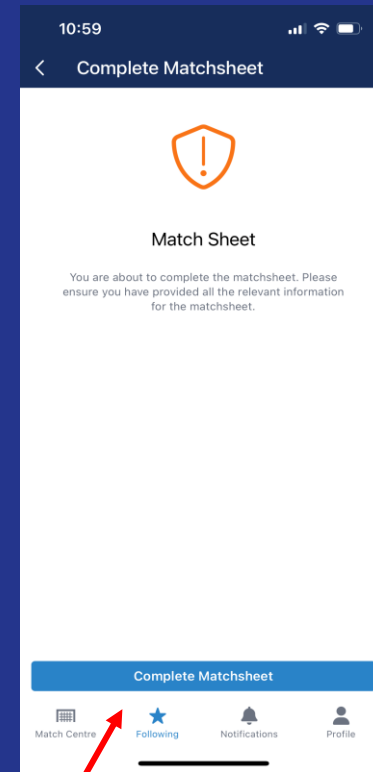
10:59

Complete Matchsheet

Match Sheet

You are about to complete the matchsheet. Please ensure you have provided all the relevant information for the matchsheet.

Complete Matchsheet

Match Centre
Following
Notifications
Profile